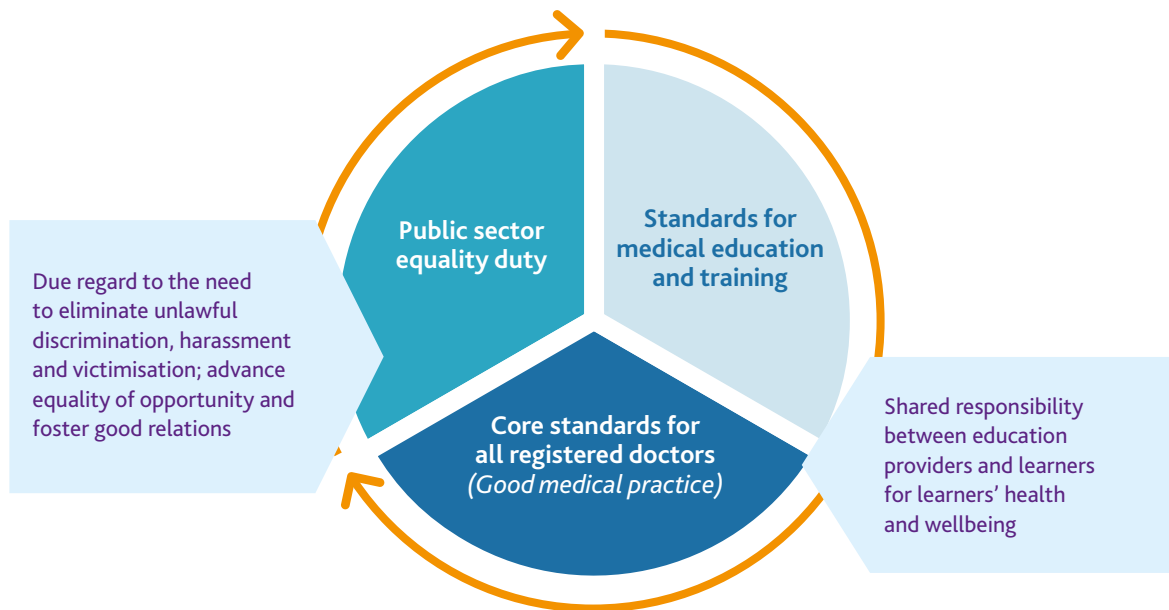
Public sector equality duty

Standards for medical education and training

Core standards for all registered doctors (*Good medical practice*)

Due regard to the need to eliminate unlawful discrimination, harassment and victimisation; advance equality of opportunity and foster good relations

Shared responsibility between education providers and learners for learners' health and wellbeing